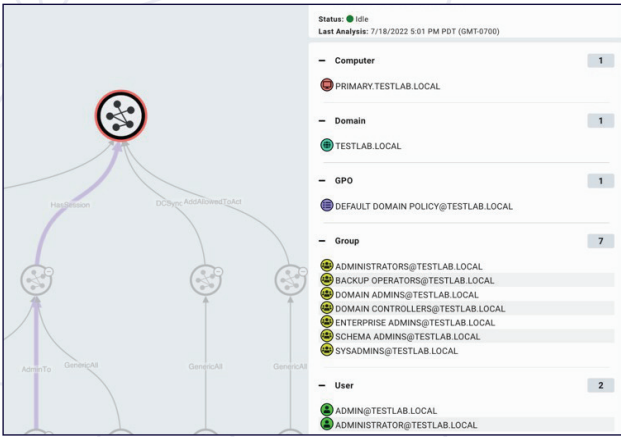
HasSession
DCSync AddAllowedToAct
AdminTo GenericAll
GenericAll
GenericAll

Status: Idle
Last Analysis: 7/18/2022 5:01 PM PDT (GMT-0700)

– Computer 1
PRIMARY.TESTLAB.LOCAL

– Domain 1
TESTLAB.LOCAL

– GPO 1
DEFAULT DOMAIN POLICY@TESTLAB.LOCAL

– Group 7
ADMINISTRATORS@TESTLAB.LOCAL
BACKUP OPERATORS@TESTLAB.LOCAL
DOMAIN ADMINS@TESTLAB.LOCAL
DOMAIN CONTROLLERS@TESTLAB.LOCAL
ENTERPRISE ADMINS@TESTLAB.LOCAL
SCHEMA ADMINS@TESTLAB.LOCAL
SYSADMINS@TESTLAB.LOCAL

– User 2
ADMIN@TESTLAB.LOCAL
ADMINISTRATOR@TESTLAB.LOCAL